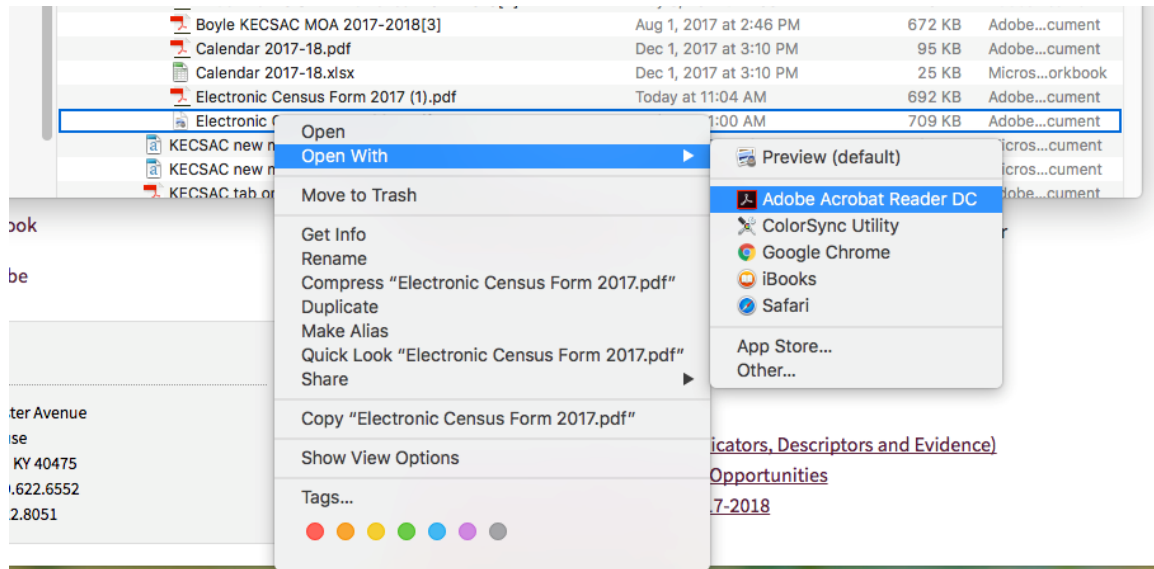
Boyle KECSAC MOA 2017-2018[3] Aug 1, 2017 at 2:46 PM 672 KB Adobe...cument
Calendar 2017-18.pdf Dec 1, 2017 at 3:10 PM 95 KB Adobe...cument
Calendar 2017-18.xlsx Dec 1, 2017 at 3:10 PM 25 KB Micros...orkbook
Electronic Census Form 2017 (1).pdf Today at 11:04 AM 692 KB Adobe...cument
Electronic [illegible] 1:00 AM 709 KB Adobe...cument
KECSAC new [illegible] icros...cument
KECSAC new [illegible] icros...cument
KECSAC tab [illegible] dobe...cument

Open
Open With
Move to Trash
Get Info
Rename
Compress “Electronic Census Form 2017.pdf”
Duplicate
Make Alias
Quick Look “Electronic Census Form 2017.pdf”
Share
Copy “Electronic Census Form 2017.pdf”
Show View Options
Tags...

Preview (default)
Adobe Acrobat Reader DC
ColorSync Utility
Google Chrome
iBooks
Safari
App Store...
Other...

ook
be
ter Avenue
se
KY 40475
.622.6552
2.8051
r
icators, Descriptors and Evidence)
Opportunities
7-2018